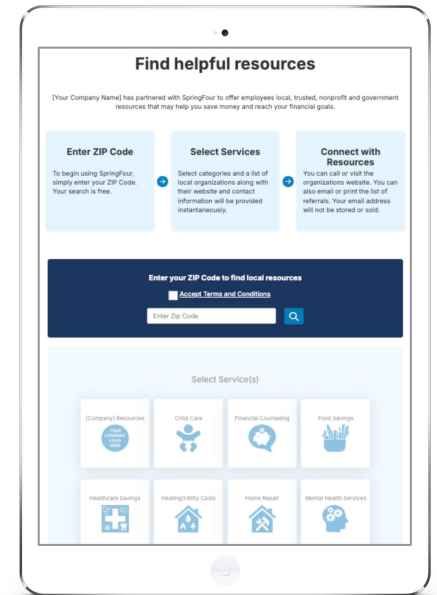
Find helpful resources

[Your Company Name] has partnered with SpringFour to offer employees local, trusted, nonprofit and government resources that may help you save money and reach your financial goals.

Enter ZIP Code

To begin using SpringFour, simply enter your ZIP Code. Your search is free.

Select Services

Select categories and a list of local organizations along with their website and contact information will be provided instantaneously.

Connect with Resources

You can call or visit the organizations website. You can also email or print the list of referrals. Your email address will not be stored or sold.

Enter your ZIP Code to find local resources

Accept Terms and Conditions

Enter Zip Code

Select Service(s)

[Company] Resources

YOUR COMPANY LOGO HERE

Child Care

Financial Counseling

Food Savings

Healthcare Savings

Heating/Utility Costs

Home Repair

Mental Health Services